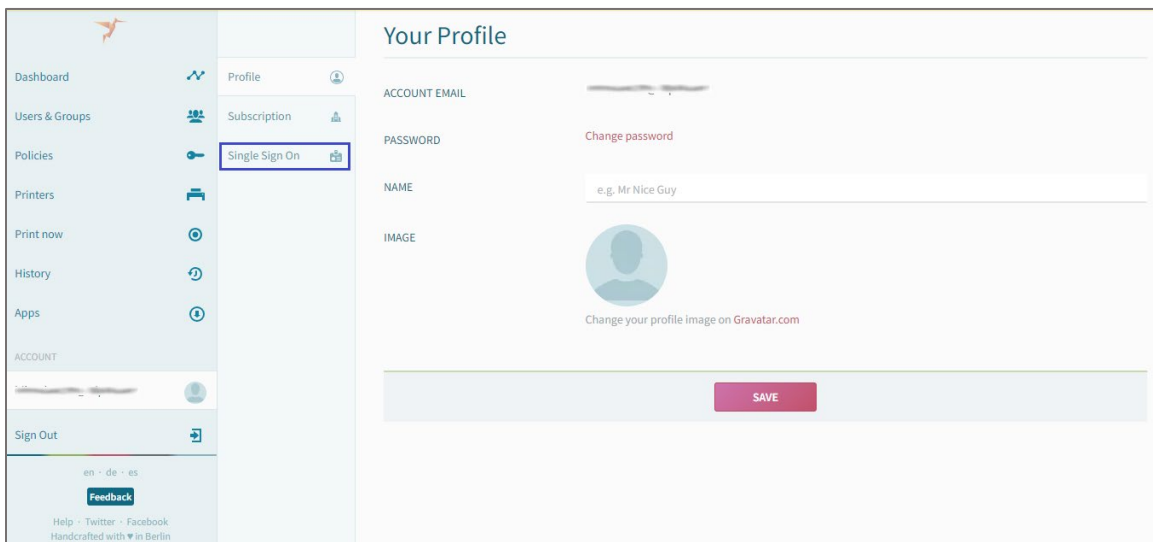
Dashboard
Users & Groups
Policies
Printers
Print now
History
Apps
ACCOUNT
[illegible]
Sign Out
en · de · es
Feedback
Help · Twitter · Facebook
Handcrafted with ♥ in Berlin

Profile
Subscription
Single Sign On

Your Profile

ACCOUNT EMAIL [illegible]
PASSWORD Change password
NAME e.g. Mr Nice Guy
IMAGE
Change your profile image on Gravatar.com

SAVE